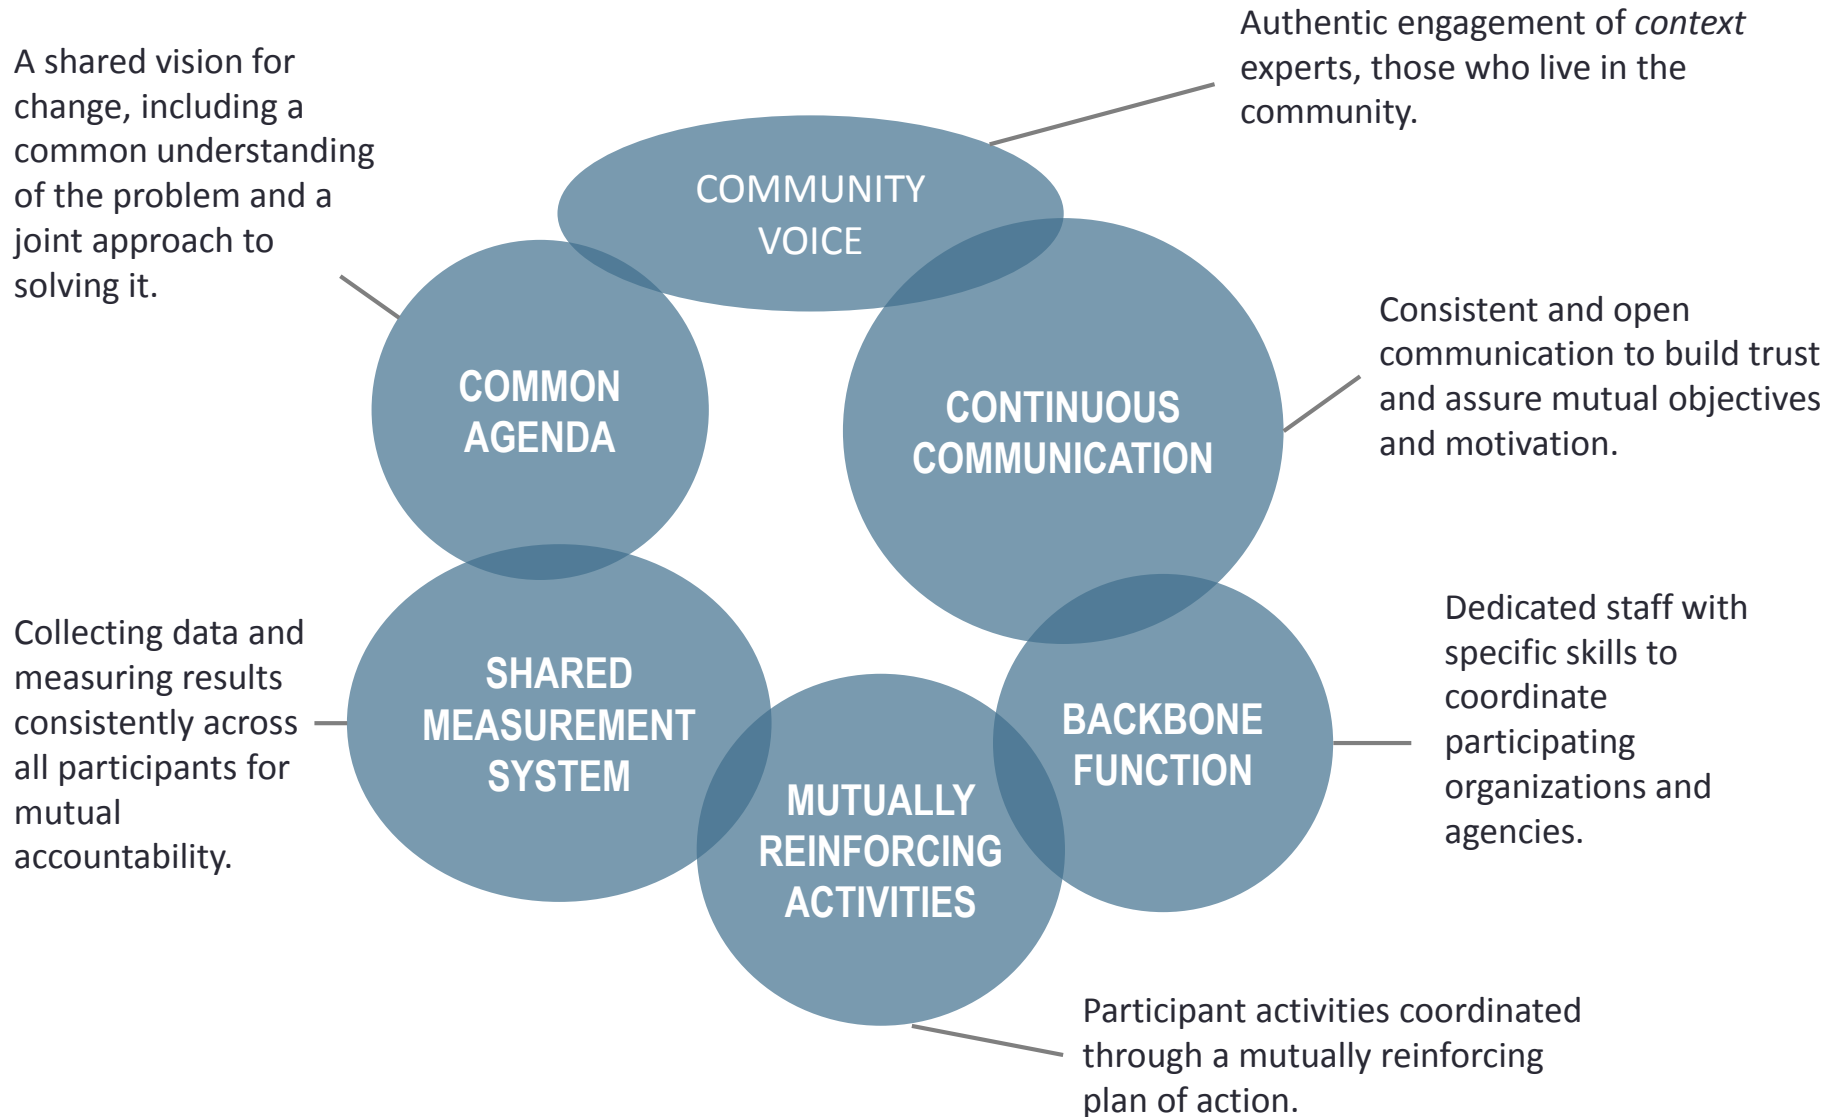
Authentic engagement of *context* experts, those who live in the community.

A shared vision for change, including a common understanding of the problem and a joint approach to solving it.

COMMUNITY VOICE

COMMON AGENDA

CONTINUOUS COMMUNICATION

Consistent and open communication to build trust and assure mutual objectives and motivation.

Collecting data and measuring results consistently across all participants for mutual accountability.

SHARED MEASUREMENT SYSTEM

BACKBONE FUNCTION

Dedicated staff with specific skills to coordinate participating organizations and agencies.

MUTUALLY REINFORCING ACTIVITIES

Participant activities coordinated through a mutually reinforcing plan of action.